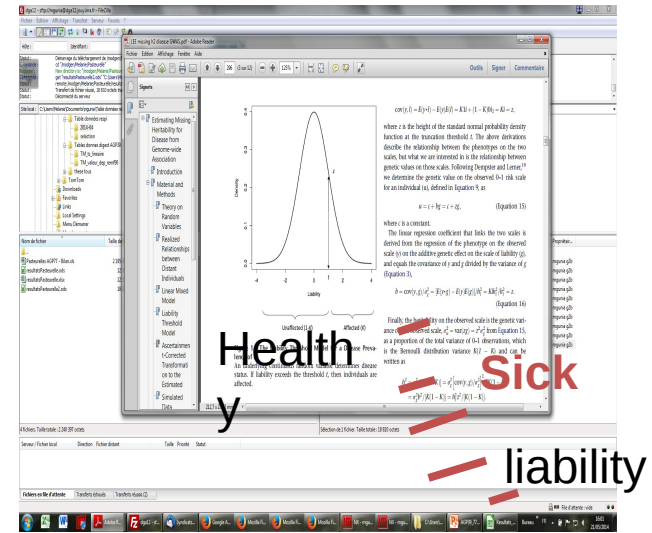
dbga12 - sftp://mgaunal@dga12.jouy.inra.fr - FileZilla

Fichier Edition Affichage Transfert Serveur Favoris ?

Hôte : Identifiant :

Statut : Démarrage du téléchargement de /mydgea/Ph...
Statut : Transfert de fichier réussi, 18 932 octets tr...
Statut : Déconnecté du serveur

LEE missing h2 disease ENHAS.pdf - Adobe Reader

Fichier Edition Affichage Fenêtre Aide

26 (sur 32) 125%

Outils Signer Commentaire

Signets

Estimating Missing Heritability for Disease from Genome-wide Association
Introduction
Material and Methods
Theory on Random Variables
Realized Relationships between Distant Individuals
Linear Mixed Model
Liability Threshold Model
Ascertainment-Corrected Transformation to the Estimated
Simulated Data

Density

t

Liability

Unaffected (1-K)

Affected (K)

$\text{cov}(y, l) = E(y \cdot l) - E(y)E(l) = K\bar{z}l + (1-K)0\bar{y}_0 - K\bar{l} = z,$

where z is the height of the standard normal probability density function at the truncation threshold t. The above derivations describe the relationship between the phenotypes on the two scales, but what we are interested in is the relationship between genetic values on those scales. Following Dempster and Lerner, we determine the genetic value on the observed 0–1 risk scale for an individual (u), defined in Equation 9, as

$u = c + bg = c + zg,$ (Equation 15)

where c is a constant.

The linear regression coefficient that links the two scales is derived from the regression of the phenotype on the observed scale (y) on the additive genetic effect on the scale of liability (g), and equals the covariance of y and g divided by the variance of g (Equation 3),

$b = \text{cov}(y, g)/\sigma_g^2 = [E(y \cdot g) - E(y)E(g)]/h_l^2 = Kh_l^2/h_l^2 = z.$ (Equation 16)

Finally, the heritability on the observed scale is the genetic variance on the observed scale, $\sigma_u^2 = \text{var}(zg) = z^2\sigma_g^2$ from Equation 15, as a proportion of the total variance of 0–1 observations, which is the Bernoulli distribution variance K(1 − K) and can be written as

$h_o^2 = \sigma_u^2/K(1-K) = z^2\text{cov}(y,l)^2 \ldots K(1-K)$
$= z^2h^2/[K(1-K)] = h^2 z^2/[K(1-K)]$

in the total population. Theory on disease Prevalence
An underlying continuous random variable determines disease status. If liability exceeds the threshold t, then individuals are affected.

Healthy

Sick

liability

Site local : C:\Users\Melanie\Documents\mgaunal\Table donnees...

Table donnees requi
3804HH
selection
Tables donnees digest AGP...
TM_to_fresure
TM_celour_dep_norr96
these tous
Downloads
Favorites
Links
Local Settings
Menu Démarrer

Nom de fichier | Taille de...
Pasteurelles AGPT - Bilan.xls
resultatsPasteurelle.xls
resultatsPasteurelle.xlsx
resultatsPasteurelle2.xls

Propriétaire
mgaunal g3c

4 fichiers. Taille totale : 2 598 397 octets
Sélection de 1 fichier. Taille totale : 18 020 octets

Serveur / Fichier local | Direction | Fichier distant | Taille | Priorité | Statut

Fichiers en file d'attente | Transferts échoués | Transferts réussis (1)

File d'attente : vide

Adobe R... dbga12 - sf... Syndicats... Google A... Mozilla Fi... Mozilla Fi... Mozilla Fi... NK - mgau... NK - mgau... C:\Users\... AGPTR_TY... Resultats... Bureau FR 16:01 21/05/2014